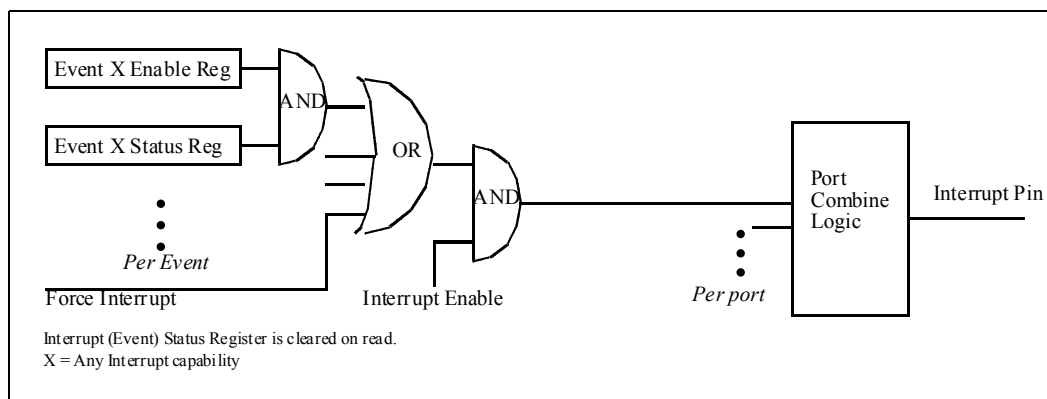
Event X Enable Reg

Event X Status Reg

AND

OR

AND

Per Event

Force Interrupt

Interrupt Enable

Per port

Port Combine Logic

Interrupt Pin

Interrupt (Event) Status Register is cleared on read.
X = Any Interrupt capability